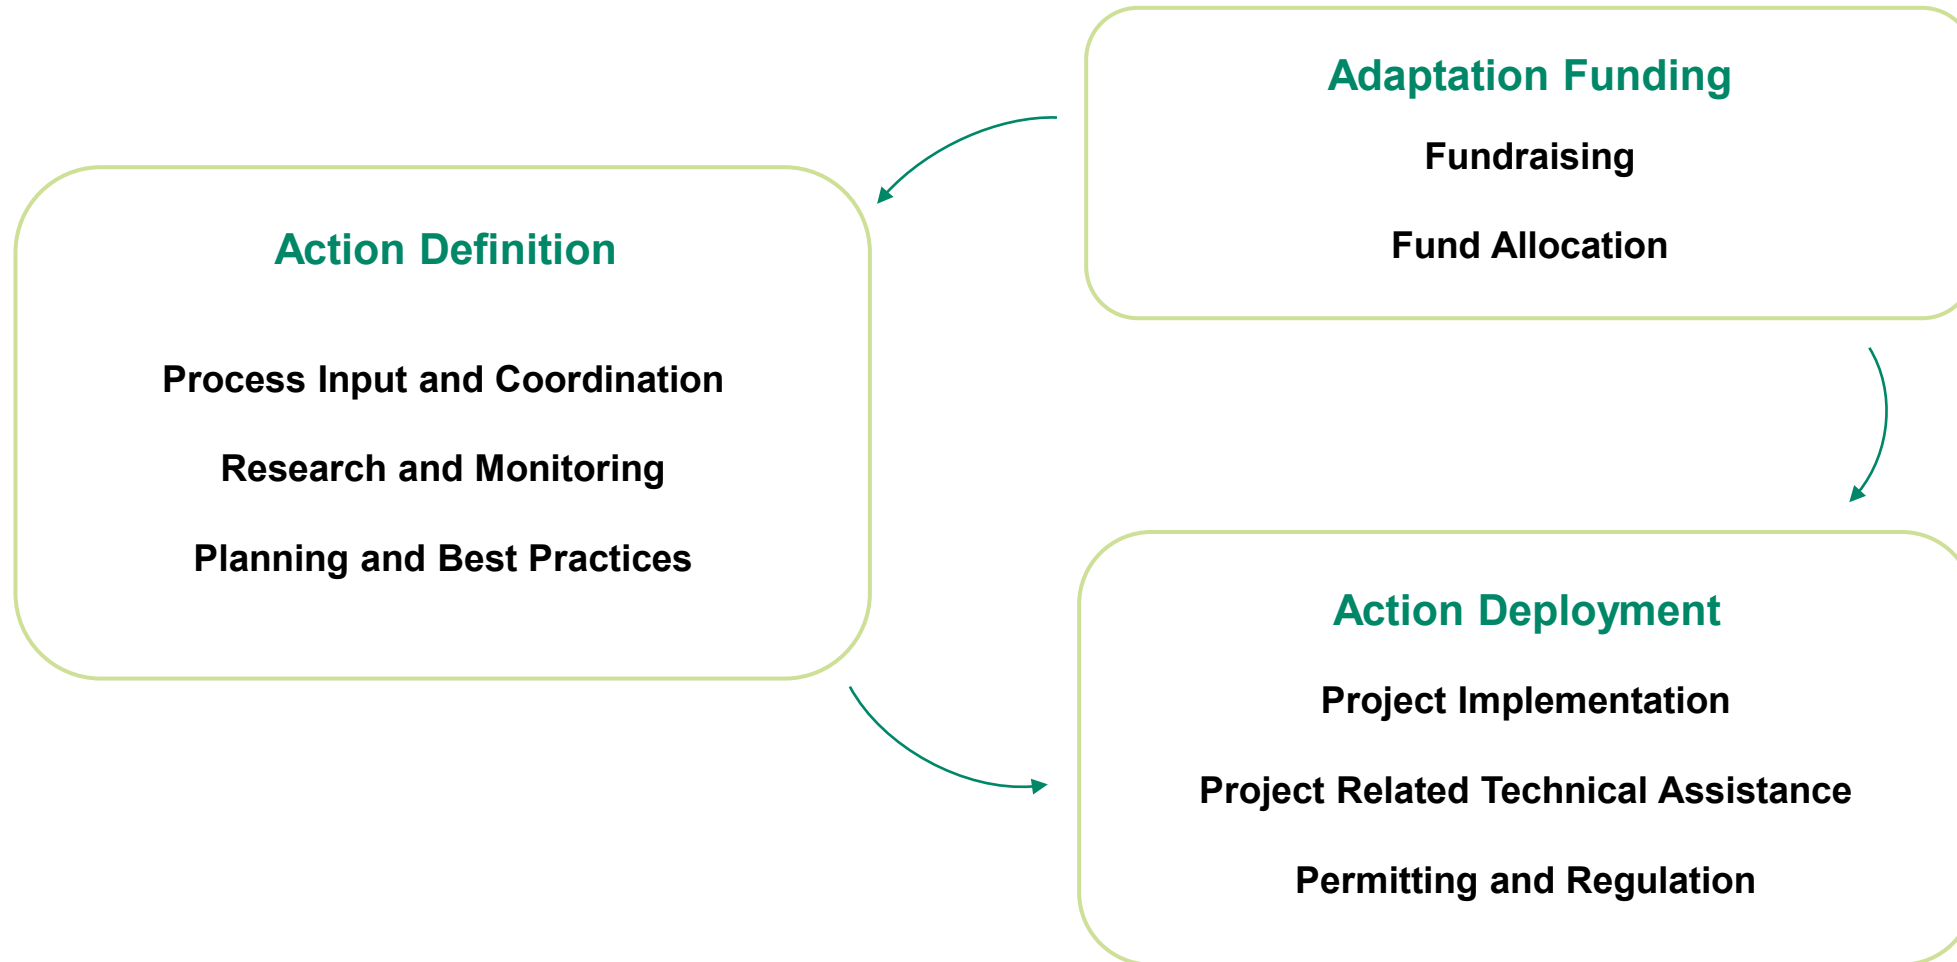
Adaptation Funding

Fundraising

Fund Allocation

Action Definition

Process Input and Coordination

Research and Monitoring

Planning and Best Practices

Action Deployment

Project Implementation

Project Related Technical Assistance

Permitting and Regulation